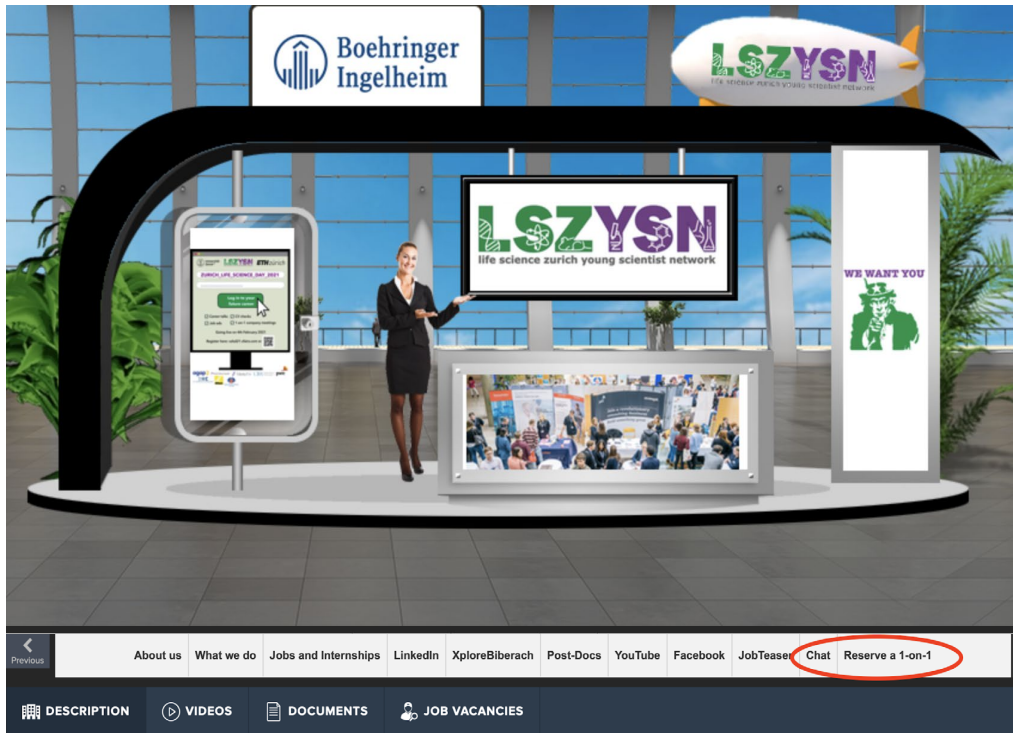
Boehringer Ingelheim

LSZYSN
life science zurich young scientist network

LSZYSN
life science zurich young scientist network

LSZYSN ETHzürich
ZURICH_LIFE_SCIENCE_DAY_2021
Log in to your future career

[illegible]

WE WANT YOU

Previous

About us | What we do | Jobs and Internships | LinkedIn | XploreBiberach | Post-Docs | YouTube | Facebook | JobTeaser | Chat | Reserve a 1-on-1

DESCRIPTION | VIDEOS | DOCUMENTS | JOB VACANCIES